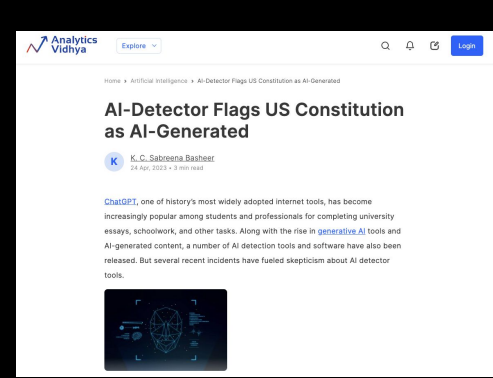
Analytics Vidhya

Explore

Login

Home › Artificial Intelligence › AI-Detector Flags US Constitution as AI-Generated

AI-Detector Flags US Constitution as AI-Generated

K

K. C. Sabreena Basheer

24 Apr, 2023 • 3 min read

ChatGPT, one of history's most widely adopted internet tools, has become increasingly popular among students and professionals for completing university essays, schoolwork, and other tasks. Along with the rise in generative AI tools and AI-generated content, a number of AI detection tools and software have also been released. But several recent incidents have fueled skepticism about AI detector tools.